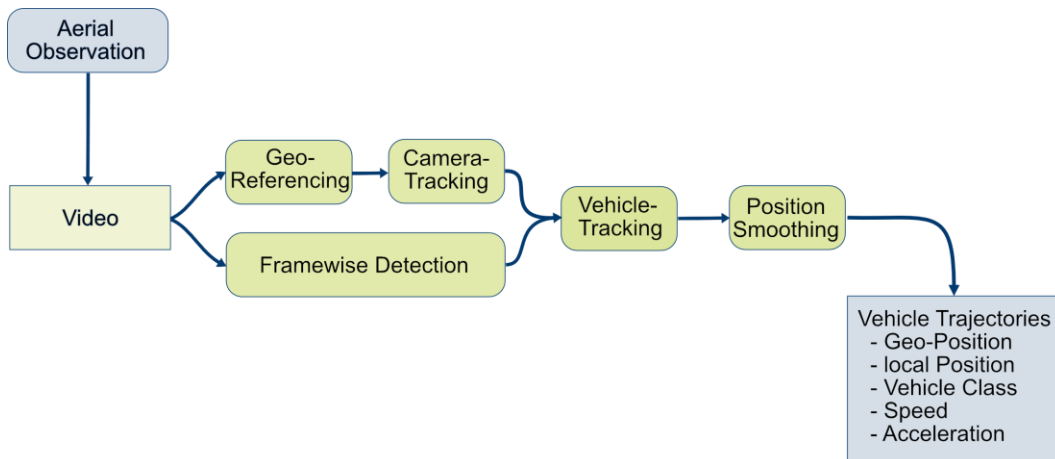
Aerial Observation

Video

Geo-Referencing

Camera-Tracking

Framewise Detection

Vehicle-Tracking

Position Smoothing

Vehicle Trajectories
- Geo-Position
- local Position
- Vehicle Class
- Speed
- Acceleration